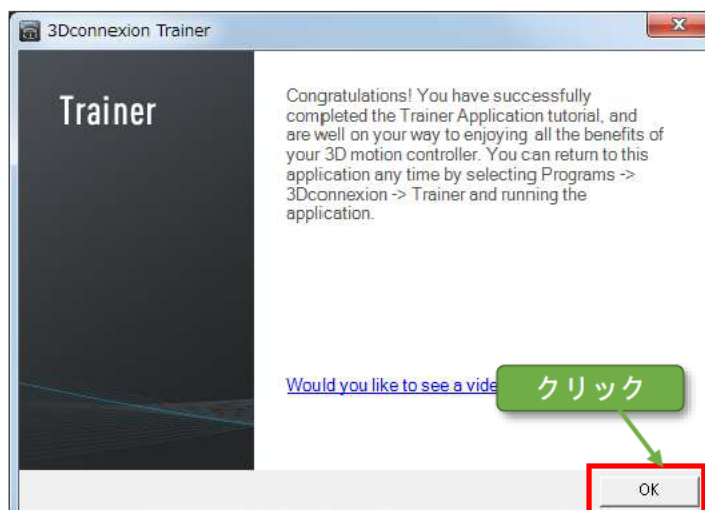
3Dconnexion Trainer

Trainer

Congratulations! You have successfully completed the Trainer Application tutorial, and are well on your way to enjoying all the benefits of your 3D motion controller. You can return to this application any time by selecting Programs -> 3Dconnexion -> Trainer and running the application.

Would you like to see a vide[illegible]

クリック

OK